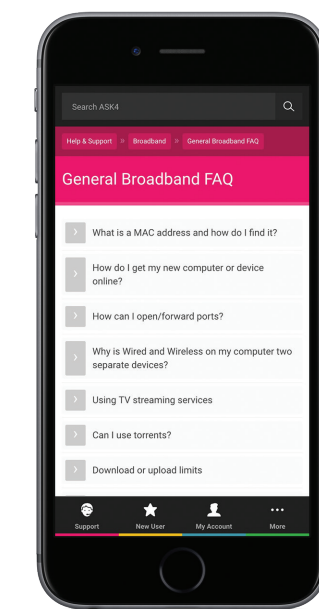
Search ASK4

Help & Support » Broadband » General Broadband FAQ

General Broadband FAQ

› What is a MAC address and how do I find it?

› How do I get my new computer or device online?

› How can I open/forward ports?

› Why is Wired and Wireless on my computer two separate devices?

› Using TV streaming services

› Can I use torrents?

› Download or upload limits

Support New User My Account More